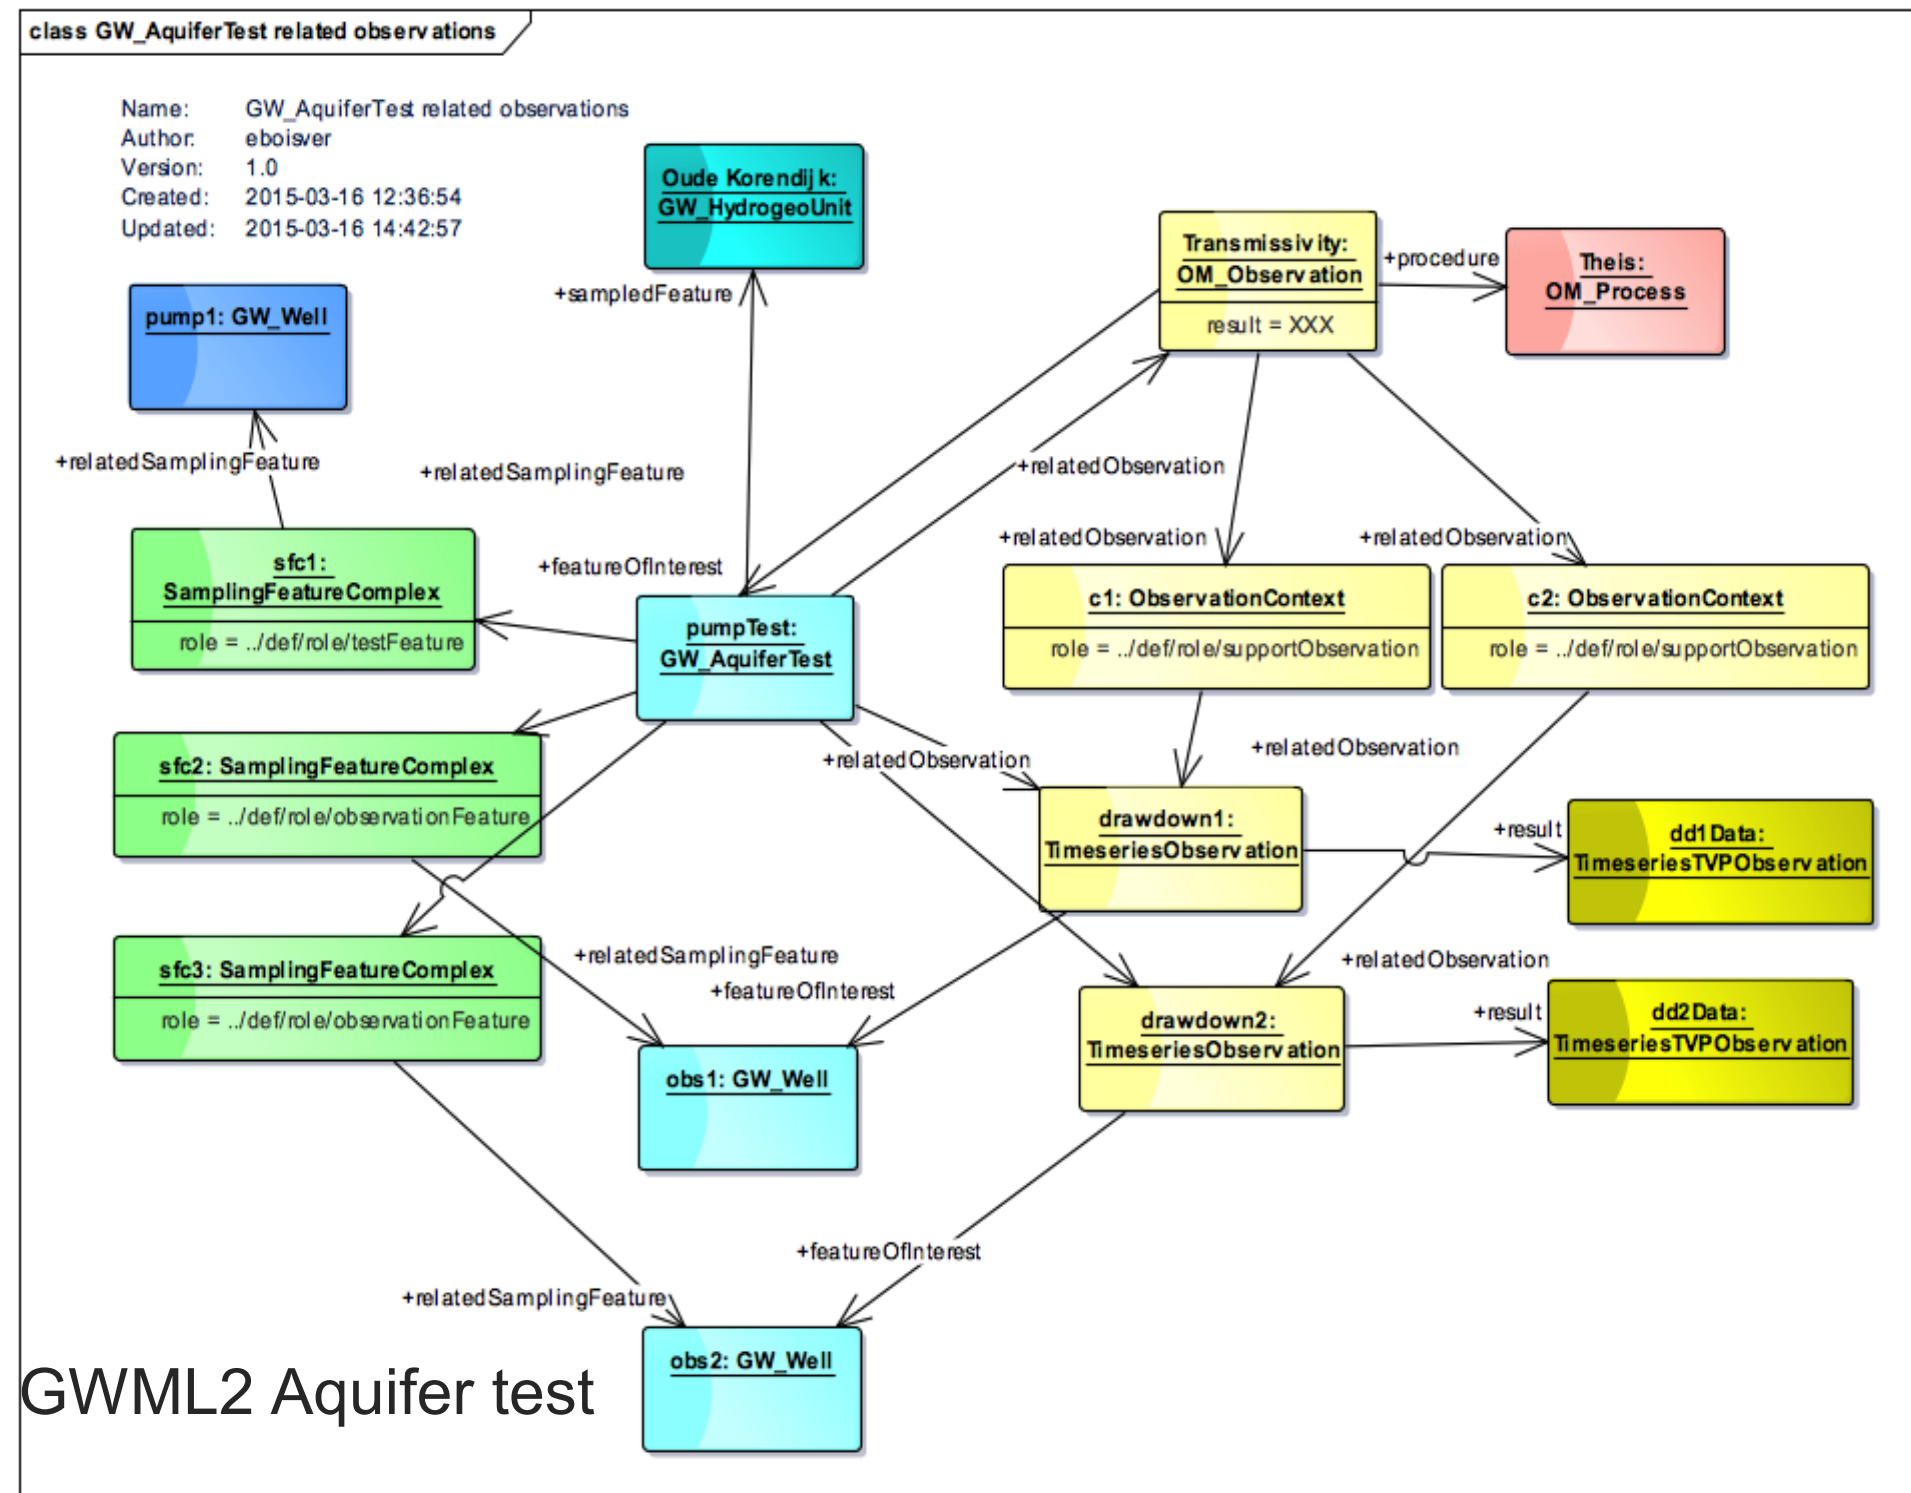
class GW_AquiferTest related observations

Name: GW_AquiferTest related observations
Author: eboisver
Version: 1.0
Created: 2015-03-16 12:36:54
Updated: 2015-03-16 14:42:57

Oude Korendijk: GW_HydrogeoUnit

Transmissivity: OM_Observation

result = XXX

+procedure

Theis: OM_Process

pump1: GW_Well

+sampledFeature

+relatedSamplingFeature

+relatedSamplingFeature

+relatedObservation

+relatedObservation

+relatedObservation

sfc1: SamplingFeatureComplex

role = ../def/role/testFeature

+featureOfInterest

pumpTest: GW_AquiferTest

c1: ObservationContext

role = ../def/role/supportObservation

c2: ObservationContext

role = ../def/role/supportObservation

sfc2: SamplingFeatureComplex

role = ../def/role/observationFeature

+relatedObservation

+relatedObservation

drawdown1: TimeseriesObservation

+result

dd1Data: TimeseriesTVPObservation

sfc3: SamplingFeatureComplex

role = ../def/role/observationFeature

+relatedSamplingFeature

+featureOfInterest

+relatedObservation

drawdown2: TimeseriesObservation

+result

dd2Data: TimeseriesTVPObservation

obs1: GW_Well

+featureOfInterest

+relatedSamplingFeature

obs2: GW_Well

GWML2 Aquifer test